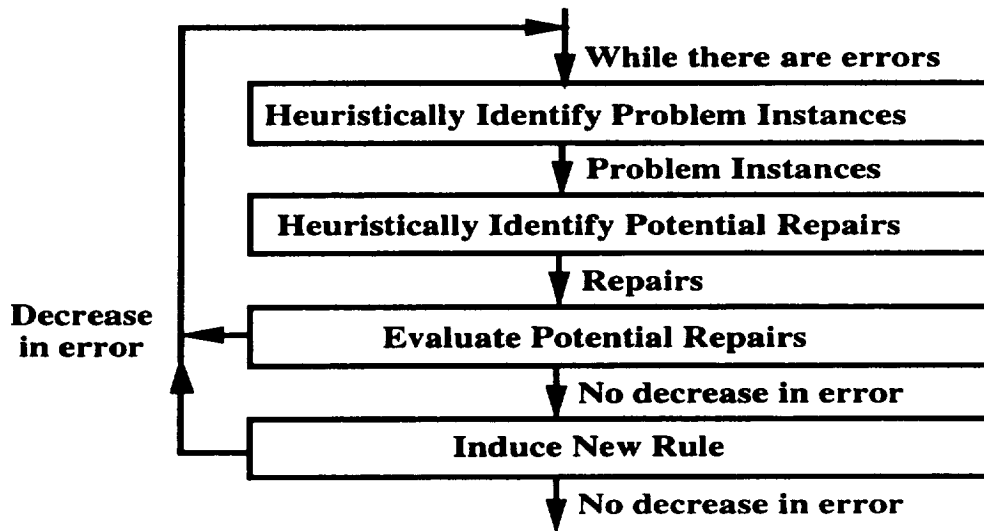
While there are errors

Heuristically Identify Problem Instances

Problem Instances

Heuristically Identify Potential Repairs

Repairs

Decrease in error

Evaluate Potential Repairs

No decrease in error

Induce New Rule

No decrease in error